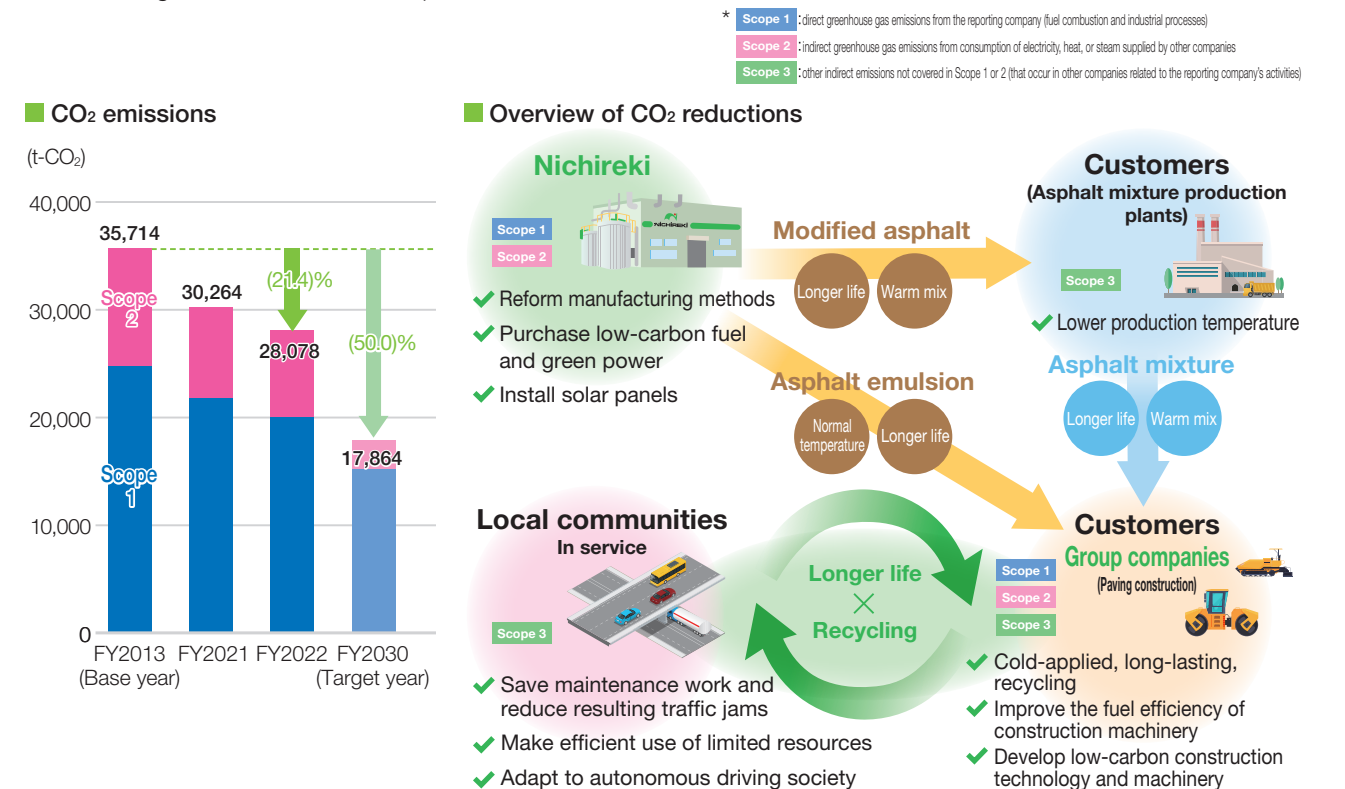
* Scope 1 : direct greenhouse gas emissions from the reporting company (fuel combustion and industrial processes)
Scope 2 : indirect greenhouse gas emissions from consumption of electricity, heat, or steam supplied by other companies
Scope 3 : other indirect emissions not covered in Scope 1 or 2 (that occur in other companies related to the reporting company's activities)

CO₂ emissions

(t-CO₂)

40,000
30,000
20,000
10,000
0

35,714
Scope 2
Scope 1
30,264
(21.4)%
28,078
(50.0)%
17,864

FY2013 (Base year)
FY2021
FY2022
FY2030 (Target year)

Overview of CO₂ reductions

Nichireki
Scope 1
Scope 2
✔ Reform manufacturing methods
✔ Purchase low-carbon fuel and green power
✔ Install solar panels

Modified asphalt
Longer life
Warm mix

Asphalt emulsion
Normal temperature
Longer life

Customers
(Asphalt mixture production plants)
Scope 3
✔ Lower production temperature

Asphalt mixture
Longer life
Warm mix

Local communities
In service
Scope 3
✔ Save maintenance work and reduce resulting traffic jams
✔ Make efficient use of limited resources
✔ Adapt to autonomous driving society

Longer life
×
Recycling

Customers
Group companies
(Paving construction)
Scope 1
Scope 2
Scope 3
✔ Cold-applied, long-lasting, recycling
✔ Improve the fuel efficiency of construction machinery
✔ Develop low-carbon construction technology and machinery